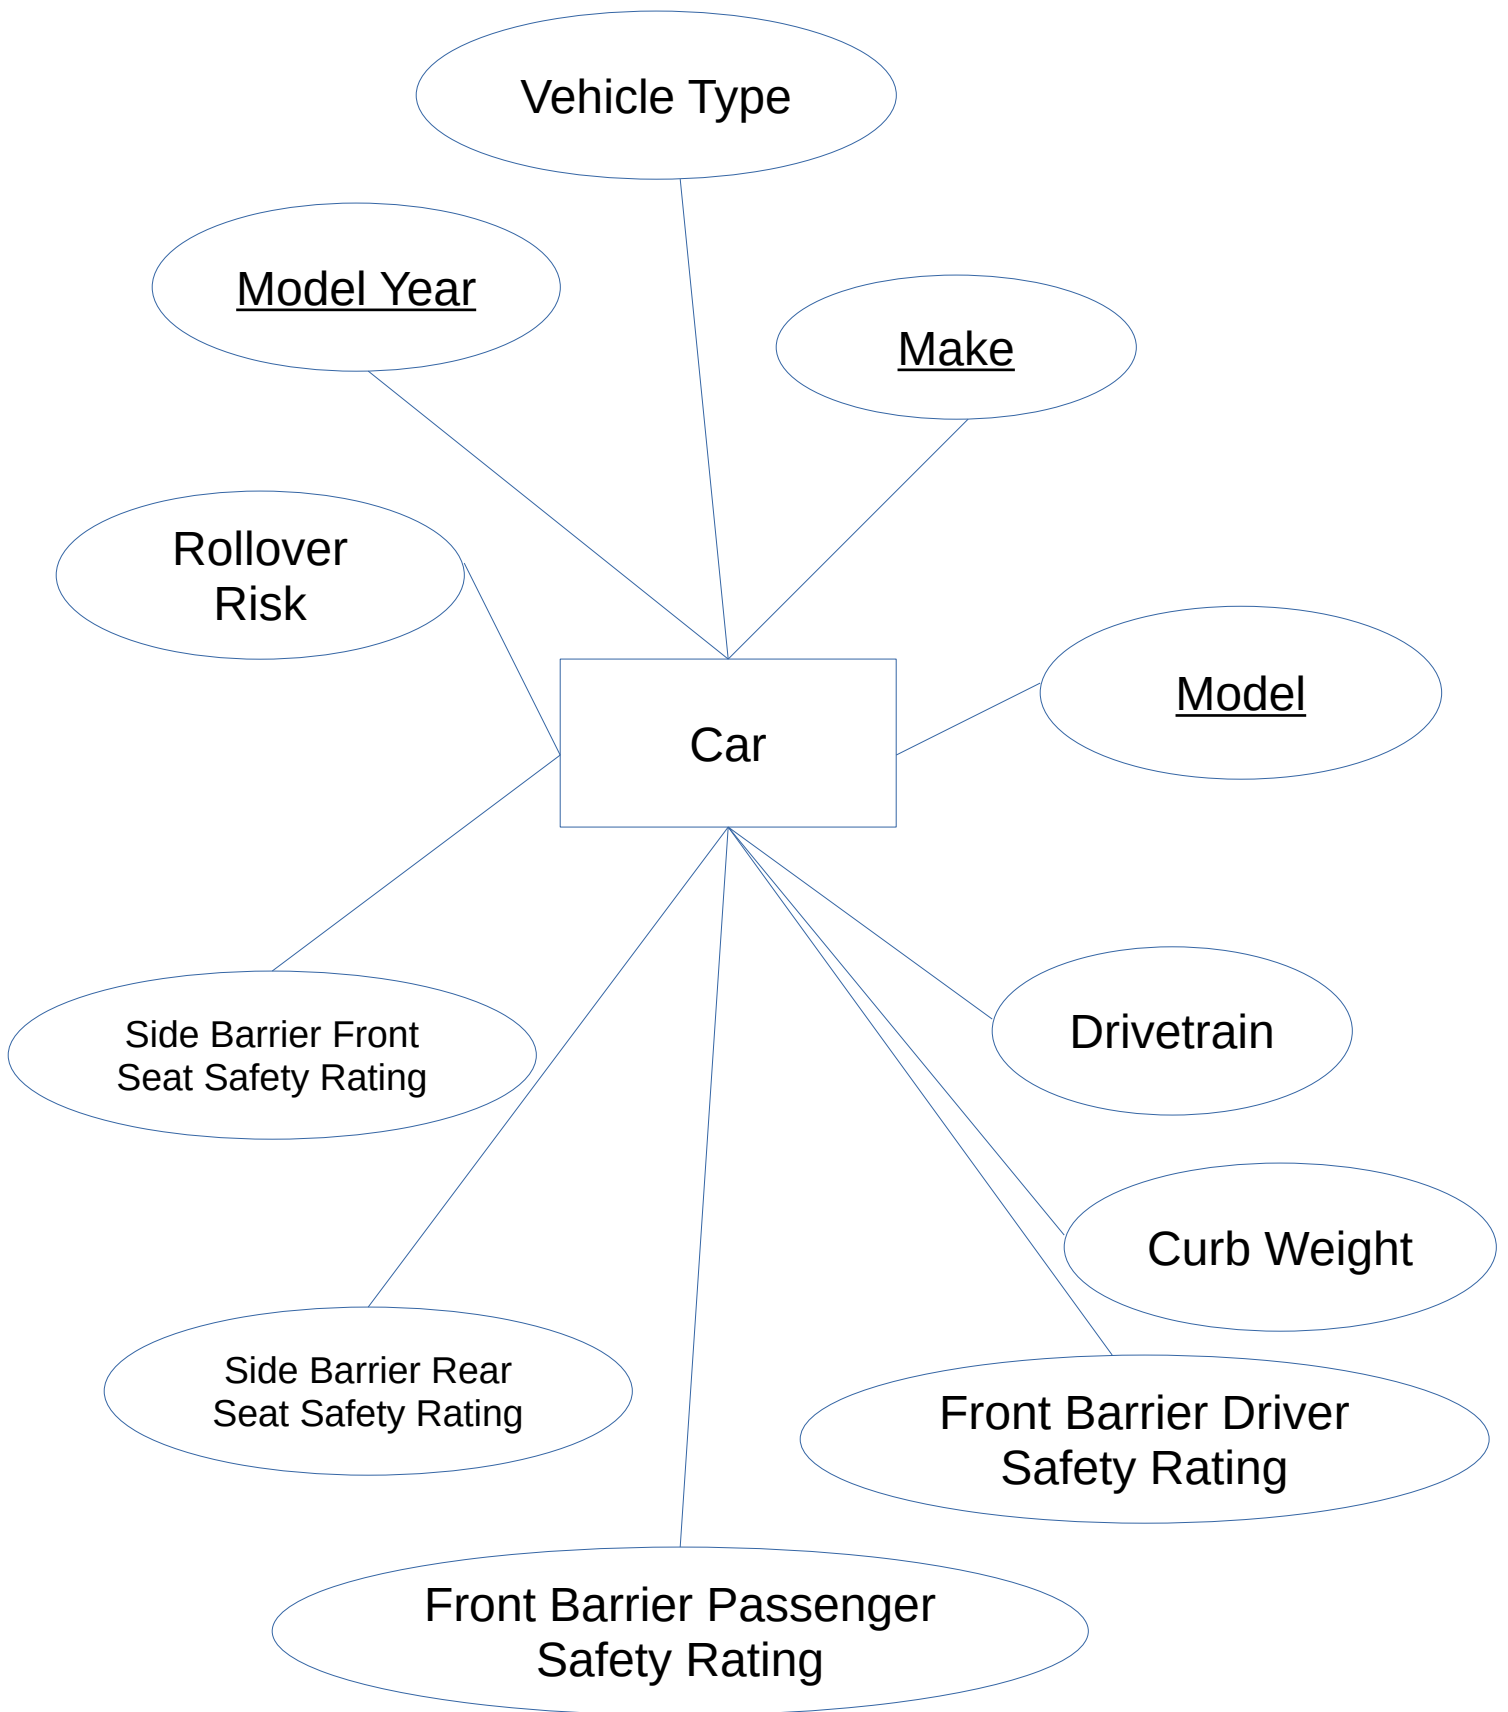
Vehicle Type

Model Year

Make

Rollover Risk

Model

Car

Drivetrain

Side Barrier Front Seat Safety Rating

Curb Weight

Side Barrier Rear Seat Safety Rating

Front Barrier Driver Safety Rating

Front Barrier Passenger Safety Rating